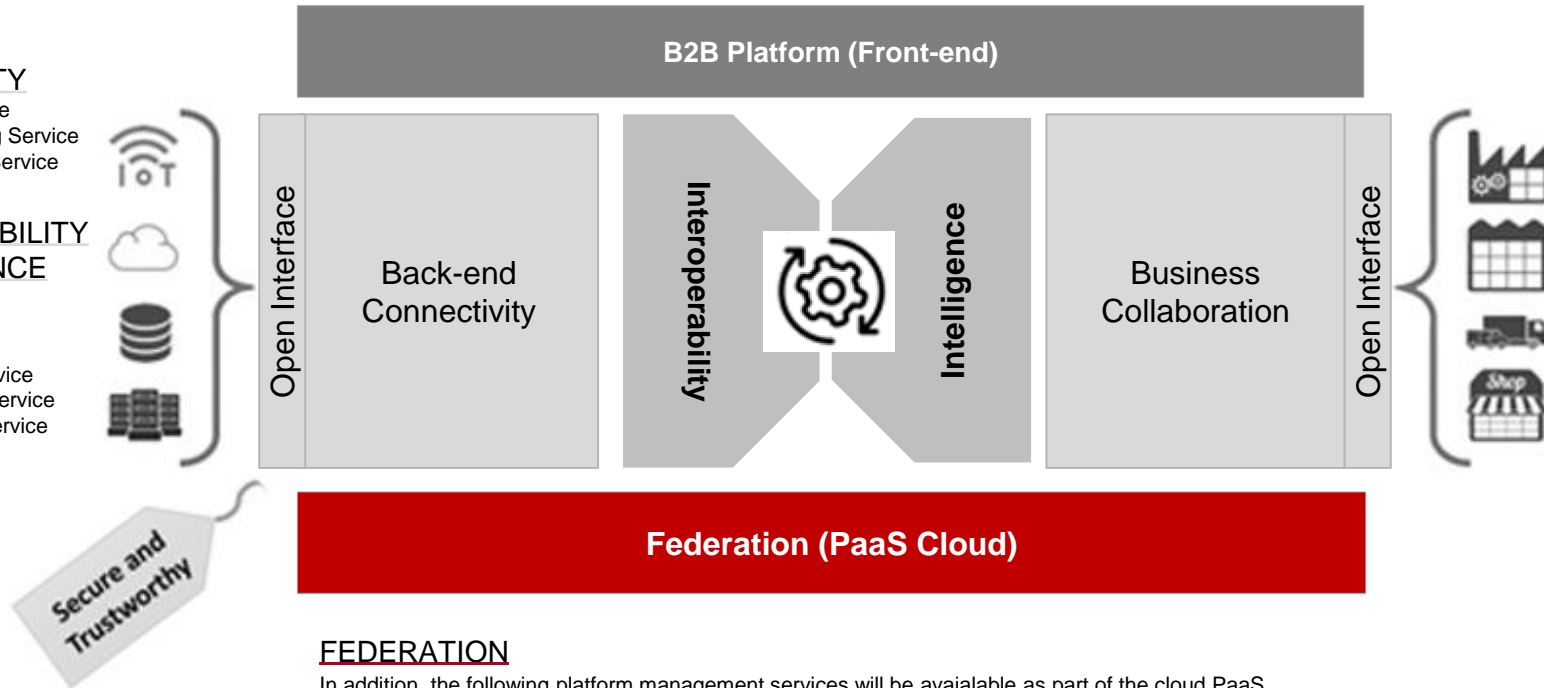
TY
e
Service
ervice

BILITY
NCE

vice
ervice
ervice

B2B Platform (Front-end)

Open Interface

Back-end Connectivity

Interoperability

Intelligence

Business Collaboration

Open Interface

Federation (PaaS Cloud)

Secure and Trustworthy

FEDERATION
In addition, the following platform management services will be avaialable as part of the cloud PaaS